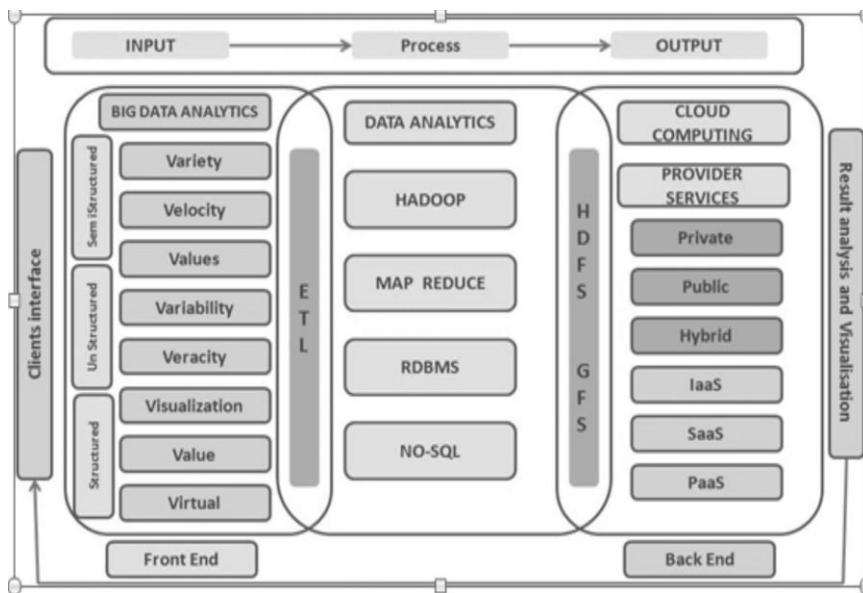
INPUT

Process

OUTPUT

Clients interface

BIG DATA ANALYTICS

Semi Structured

Un Structured

Structured

Variety

Velocity

Values

Variability

Veracity

Visualization

Value

Virtual

E T L

DATA ANALYTICS

HADOOP

MAP REDUCE

RDBMS

NO-SQL

H D F S

G F S

CLOUD COMPUTING

PROVIDER SERVICES

Private

Public

Hybrid

IaaS

SaaS

PaaS

Result analysis and Visualisation

Front End

Back End